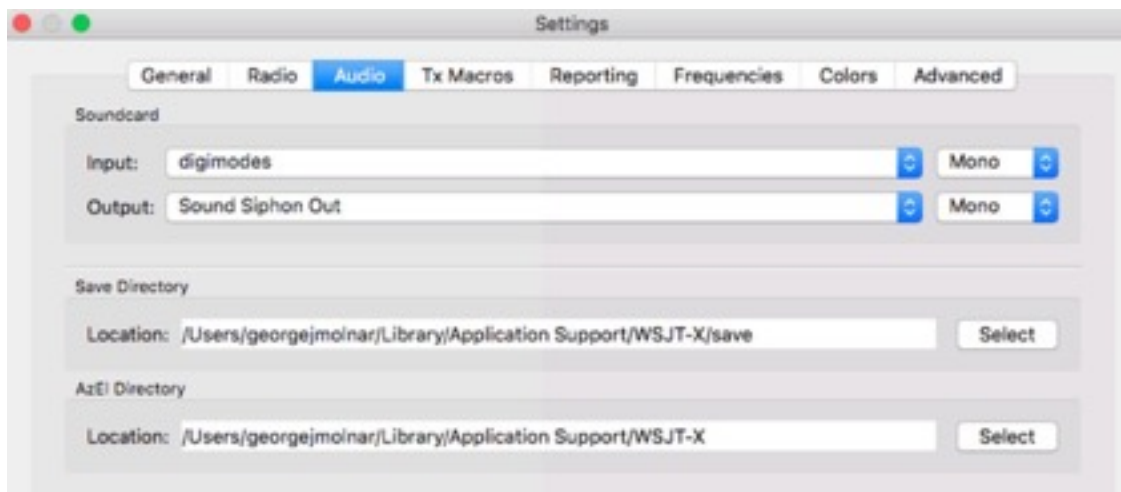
Settings

General Radio Audio Tx Macros Reporting Frequencies Colors Advanced

Soundcard

Input: digimodes Mono

Output: Sound Siphon Out Mono

Save Directory

Location: /Users/georgejmolnar/Library/Application Support/WSJT-X/save Select

AzEl Directory

Location: /Users/georgejmolnar/Library/Application Support/WSJT-X Select